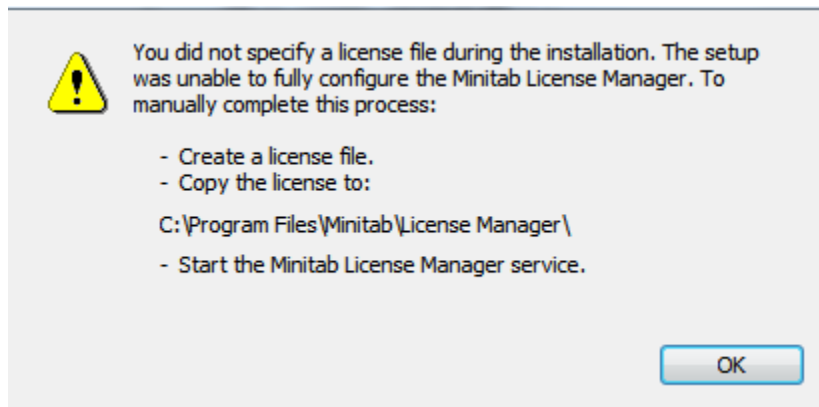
You did not specify a license file during the installation. The setup was unable to fully configure the Minitab License Manager. To manually complete this process:

- Create a license file.
- Copy the license to:

C:\Program Files\Minitab\License Manager\

- Start the Minitab License Manager service.

OK